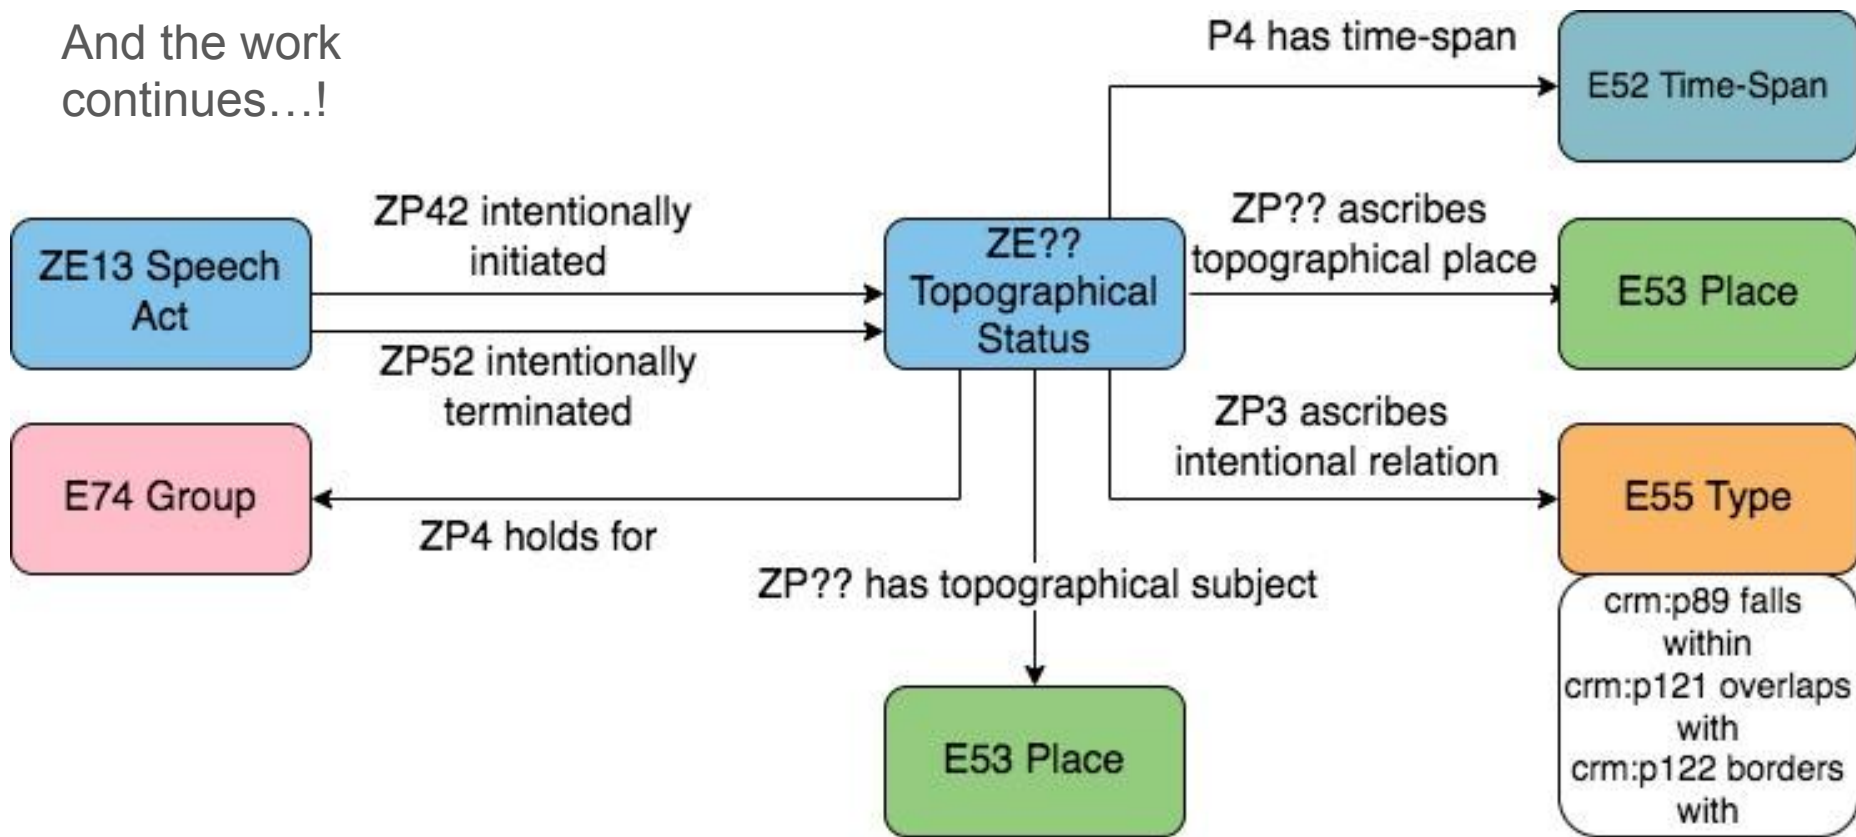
And the work continues…!

P4 has time-span

E52 Time-Span

ZE13 Speech Act

ZP42 intentionally initiated

ZE?? Topographical Status

ZP?? ascribes topographical place

E53 Place

ZP52 intentionally terminated

ZP3 ascribes intentional relation

E74 Group

E55 Type

ZP4 holds for

ZP?? has topographical subject

crm:p89 falls within
crm:p121 overlaps with
crm:p122 borders with

E53 Place